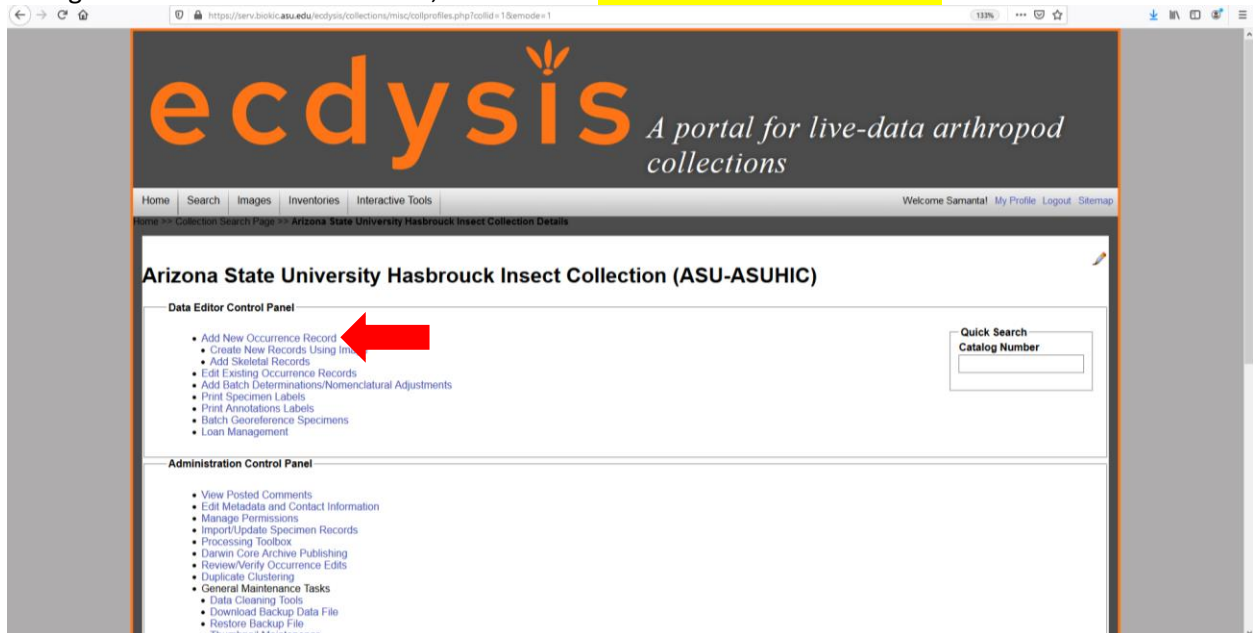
https://serv.biokic.asu.edu/ecdysis/collections/misc/collprofiles.php?collid=1&emode=1

133%

ecdysis A portal for live-data arthropod collections

Home | Search | Images | Inventories | Interactive Tools

Welcome Samanta! My Profile Logout Sitemap

Home >> Collection Search Page >> Arizona State University Hasbrouck Insect Collection Details

Arizona State University Hasbrouck Insect Collection (ASU-ASUHIC)

Data Editor Control Panel

- Add New Occurrence Record
- Create New Records Using Ima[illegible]
- Add Skeletal Records
- Edit Existing Occurrence Records
- Add Batch Determinations/Nomenclatural Adjustments
- Print Specimen Labels
- Print Annotations Labels
- Batch Georeference Specimens
- Loan Management

Quick Search
Catalog Number

Administration Control Panel

- View Posted Comments
- Edit Metadata and Contact Information
- Manage Permissions
- Import/Update Specimen Records
- Processing Toolbox
- Darwin Core Archive Publishing
- Review/Verify Occurrence Edits
- Duplicate Clustering
- General Maintenance Tasks
- Data Cleaning Tools
- Download Backup Data File
- Restore Backup File